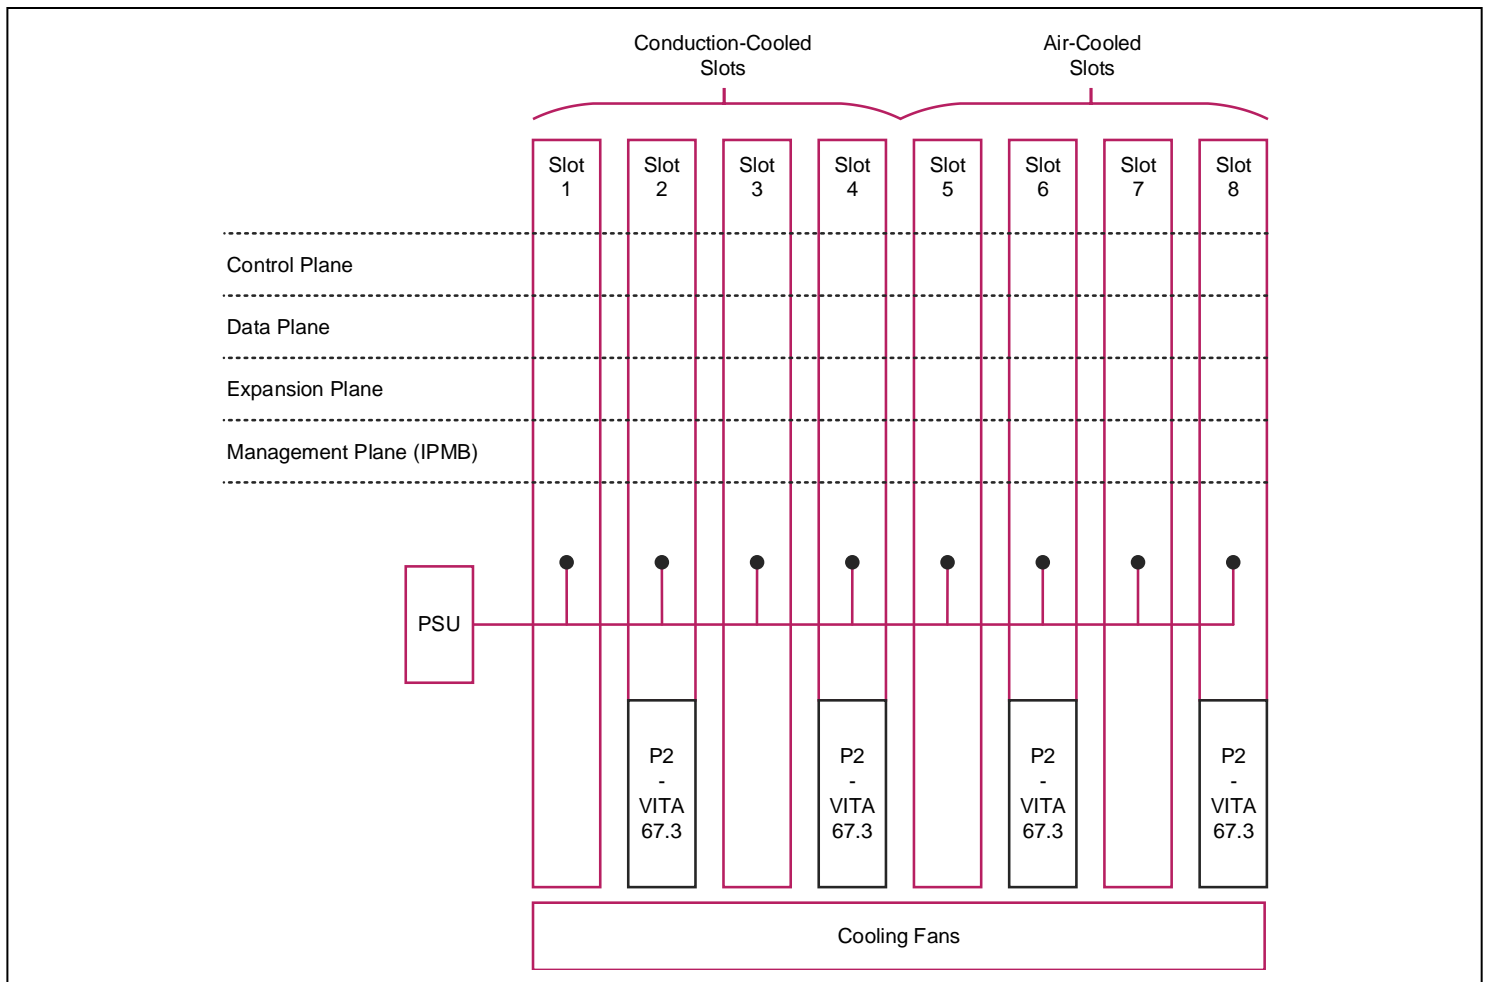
Conduction-Cooled Slots

Air-Cooled Slots

Slot 1

Slot 2

Slot 3

Slot 4

Slot 5

Slot 6

Slot 7

Slot 8

Control Plane

Data Plane

Expansion Plane

Management Plane (IPMB)

PSU

P2 - VITA 67.3

P2 - VITA 67.3

P2 - VITA 67.3

P2 - VITA 67.3

Cooling Fans